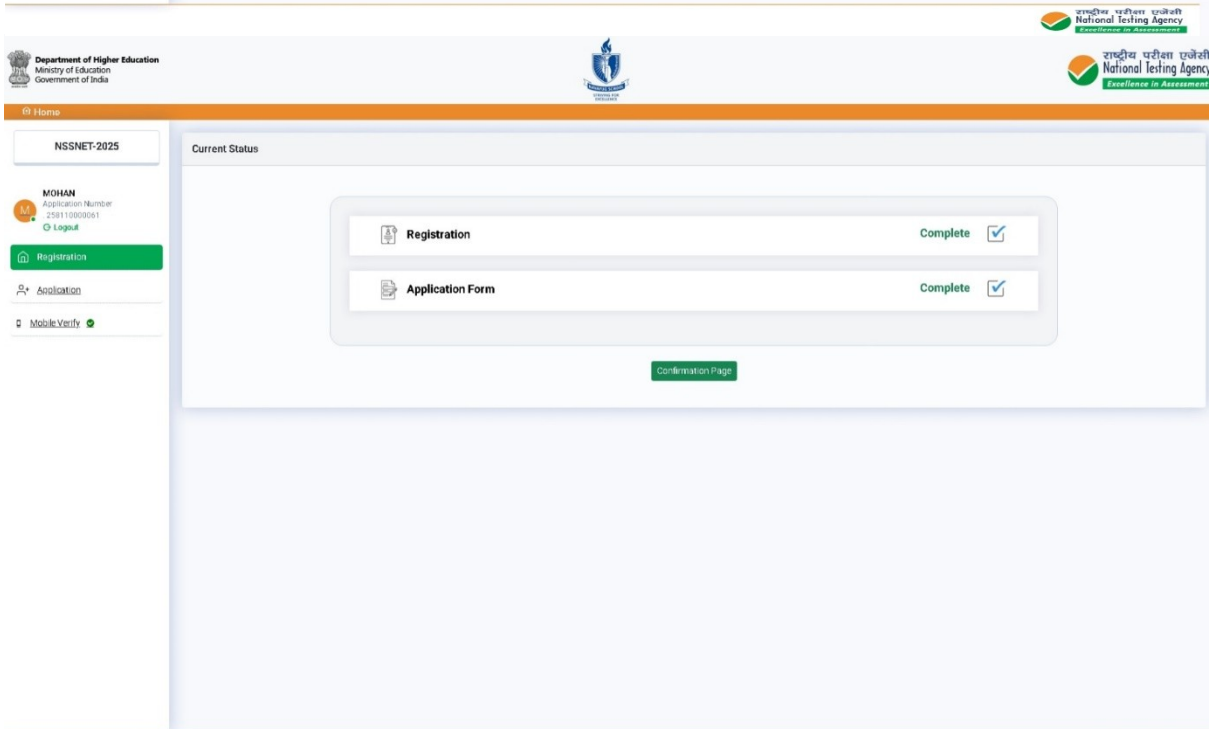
राष्ट्रीय परीक्षा एजेंसी
National Testing Agency
Excellence in Assessment

Department of Higher Education
Ministry of Education
Government of India

राष्ट्रीय परीक्षा एजेंसी
National Testing Agency
Excellence in Assessment

Home

NSSNET-2025

M
MOHAN
Application Number
258110000061
Logout

Registration

Application

Mobile Verify

Current Status

Registration Complete

Application Form Complete

Confirmation Page